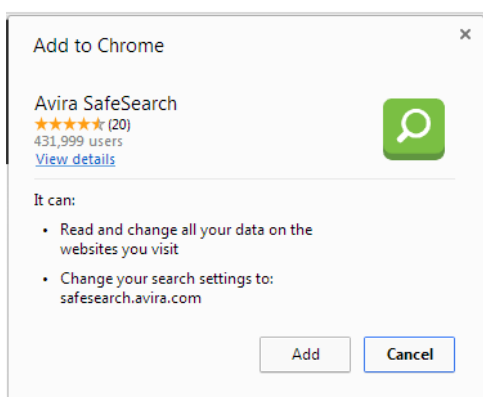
Add to Chrome

×

Avira SafeSearch
★★★★★ (20)
431,999 users
View details

It can:

- Read and change all your data on the websites you visit
- Change your search settings to: safesearch.avira.com

Add
Cancel